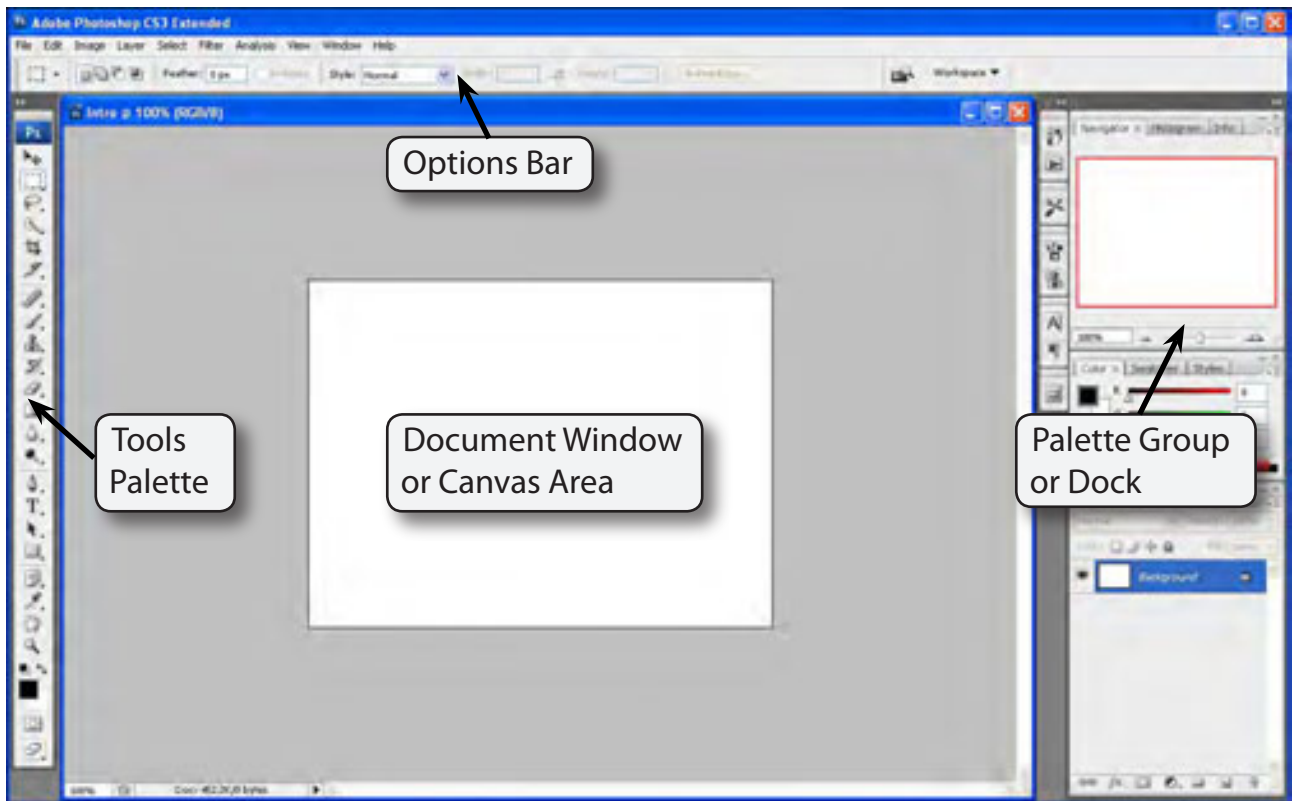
Adobe Photoshop CS3 Extended

File Edit Image Layer Select Filter Analysis View Window Help

Feather: 0 px Style: Normal Workspace ▾

Intro @ 100% (RGB/8)

Ps

Options Bar

Tools Palette

Document Window or Canvas Area

Palette Group or Dock

Navigator Histogram Info

100%

Color Swatches Styles

Background

100% Doc: 452.3K/0 bytes